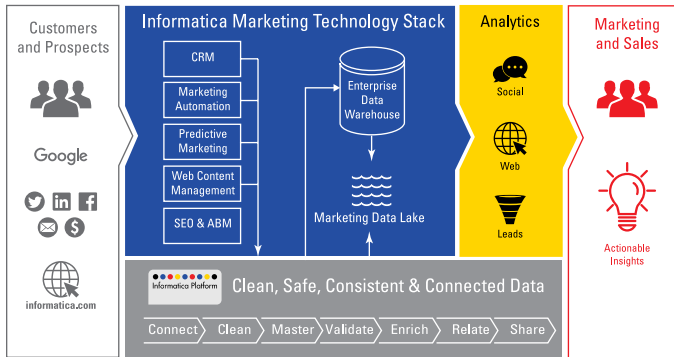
Customers and Prospects

Google

informatica.com

Informatica Marketing Technology Stack

CRM

Marketing Automation

Predictive Marketing

Web Content Management

SEO & ABM

Enterprise Data Warehouse

Marketing Data Lake

Analytics

Social

Web

Leads

Marketing and Sales

Actionable Insights

Informatica Platform

Clean, Safe, Consistent & Connected Data

Connect Clean Master Validate Enrich Relate Share